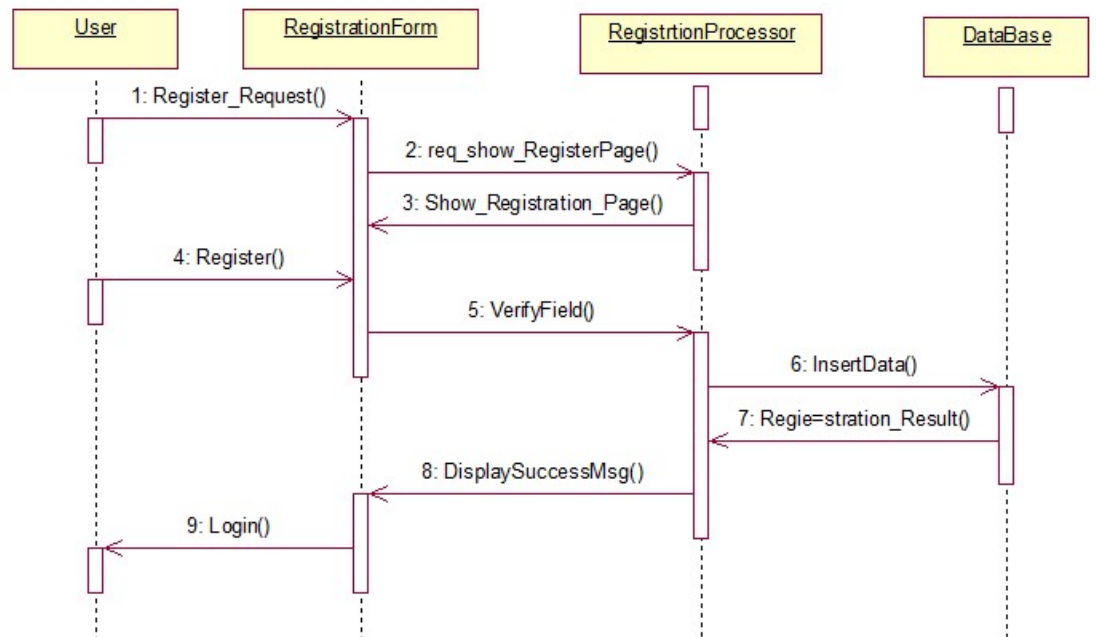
User

RegistrationForm

RegistrtionProcessor

DataBase

1: Register_Request()

2: req_show_RegisterPage()

3: Show_Registration_Page()

4: Register()

5: VerifyField()

6: InsertData()

7: Regie=stration_Result()

8: DisplaySuccessMsg()

9: Login()